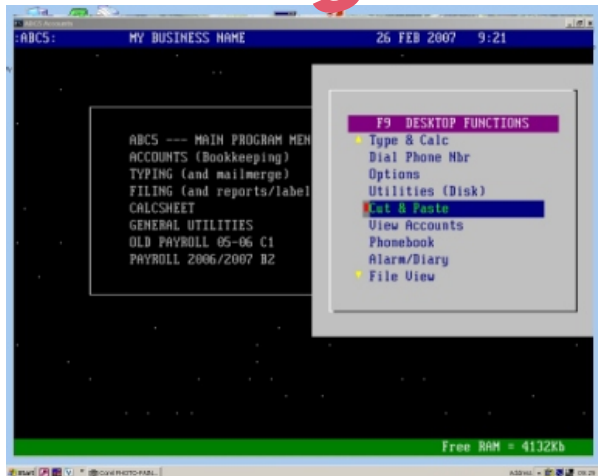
ABCS Accounts

:ABC5: MY BUSINESS NAME 26 FEB 2007 9:21

ABC5 --- MAIN PROGRAM MEN
ACCOUNTS (Bookkeeping)
TYPING (and mailmerge)
FILING (and reports/label
CALCSHEET
GENERAL UTILITIES
OLD PAYROLL 05-06 C1
PAYROLL 2006/2007 B2

F9 DESKTOP FUNCTIONS
Type & Calc
Dial Phone Nbr
Options
Utilities (Disk)
Cut & Paste
View Accounts
Phonebook
Alarm/Diary
File View

Free RAM = 4132Kb

Start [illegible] Corel PHOTO-PAIN... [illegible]